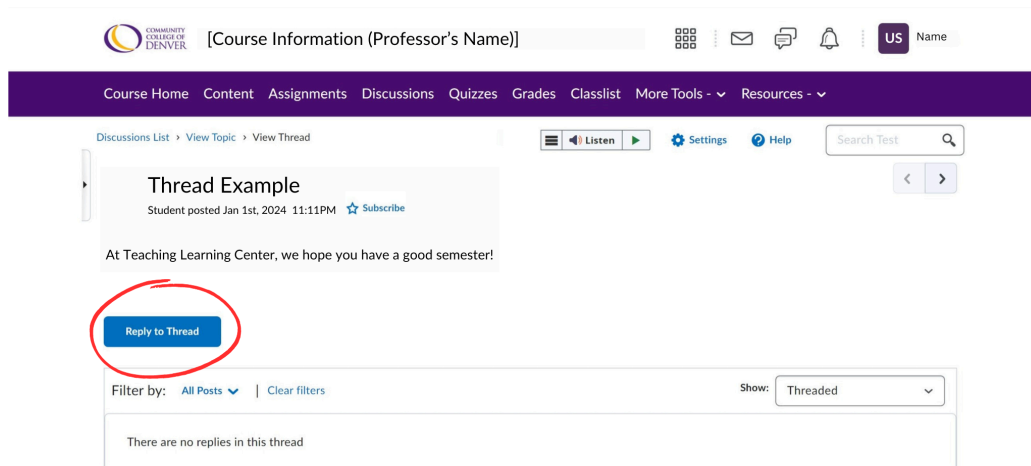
COMMUNITY COLLEGE OF DENVER [Course Information (Professor's Name)]

US Name

Course Home Content Assignments Discussions Quizzes Grades Classlist More Tools Resources

Discussions List › View Topic › View Thread

Listen

Settings

Help

Search Test

Thread Example

Student posted Jan 1st, 2024 11:11PM Subscribe

At Teaching Learning Center, we hope you have a good semester!

Reply to Thread

Filter by: All Posts | Clear filters

Show: Threaded

There are no replies in this thread